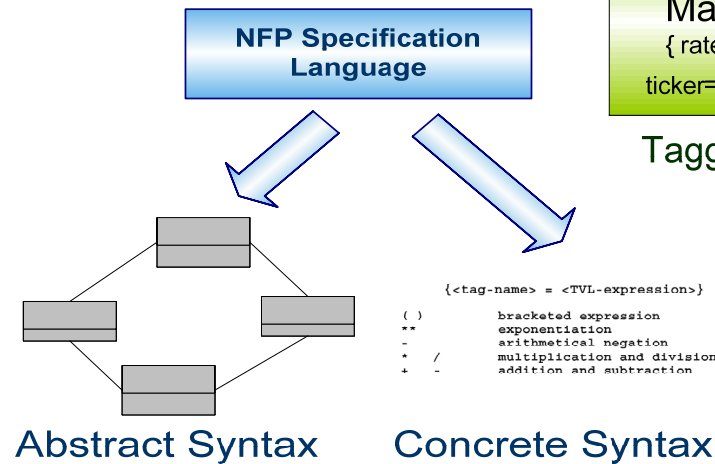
NFP Specification Language

Ma
{ rate
ticker=

Tagg

{<tag-name> = <TVL-expression>}

| ( ) | bracketed expression |
|---|---|
| ** | exponentiation |
| - | arithmetical negation |
| * / | multiplication and division |
| + - | addition and subtraction |

Abstract Syntax

Concrete Syntax